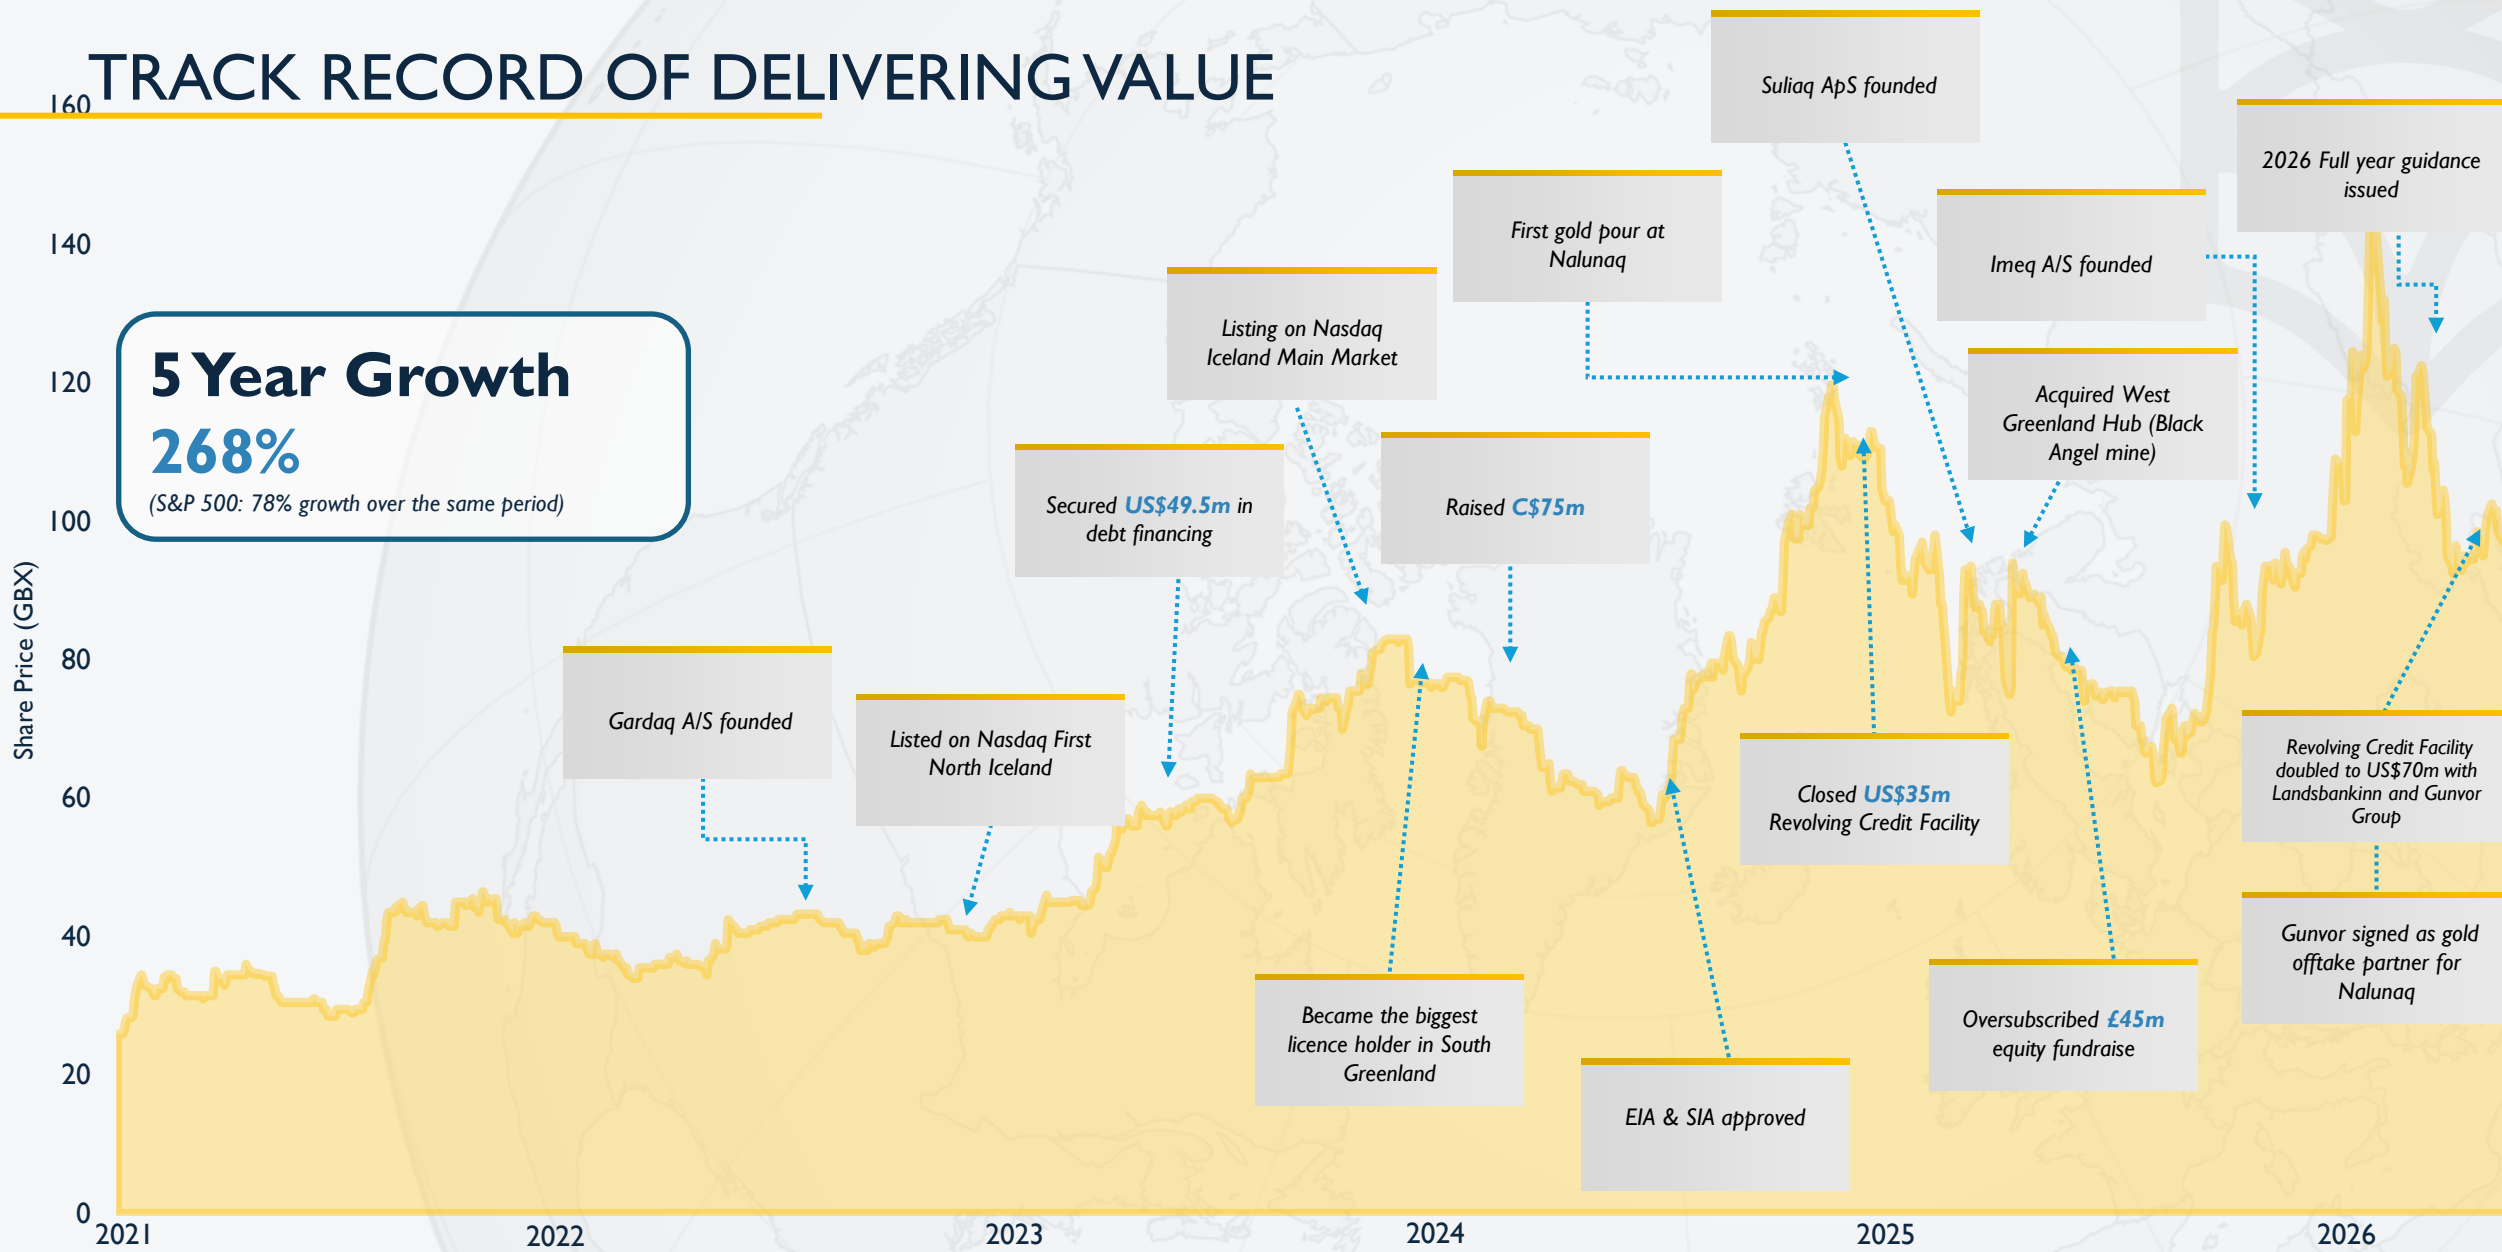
TRACK RECORD OF DELIVERING VALUE

5 Year Growth
268%
(S&P 500: 78% growth over the same period)

Suliaq ApS founded

2026 Full year guidance issued

First gold pour at Nalunaq

Imeq A/S founded

Listing on Nasdaq Iceland Main Market

Acquired West Greenland Hub (Black Angel mine)

Secured US$49.5m in debt financing

Raised C$75m

Gardaq A/S founded

Listed on Nasdaq First North Iceland

Closed US$35m Revolving Credit Facility

Revolving Credit Facility doubled to US$70m with Landsbankinn and Gunvor Group

Gunvor signed as gold offtake partner for Nalunaq

Became the biggest licence holder in South Greenland

EIA & SIA approved

Oversubscribed £45m equity fundraise

160
140
120
100
80
60
40
20
0

Share Price (GBX)

2021
2022
2023
2024
2025
2026